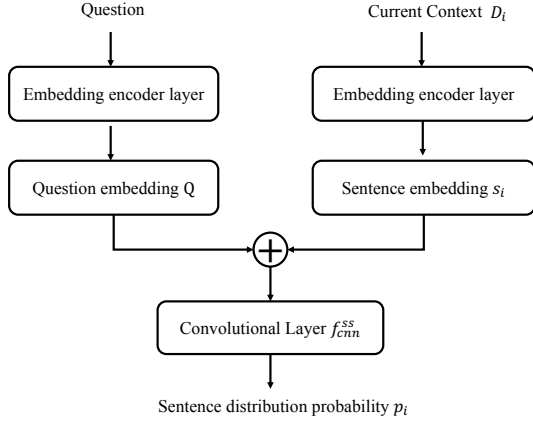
Question

Current Context $D_i$

Embedding encoder layer

Embedding encoder layer

Question embedding Q

Sentence embedding $s_i$

$\oplus$

Convolutional Layer $f_{cnn}^{ss}$

Sentence distribution probability $p_i$